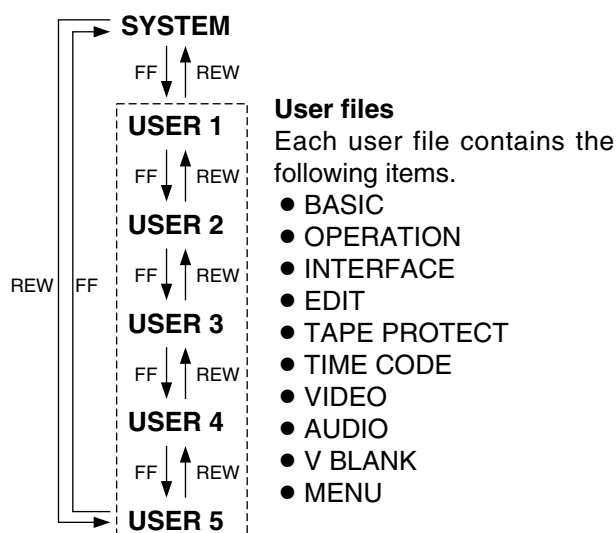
SYSTEM
FF REW
USER 1
FF REW
USER 2
FF REW
USER 3
FF REW
USER 4
FF REW
USER 5
REW FF

User files
Each user file contains the following items.
● BASIC
● OPERATION
● INTERFACE
● EDIT
● TAPE PROTECT
● TIME CODE
● VIDEO
● AUDIO
● V BLANK
● MENU